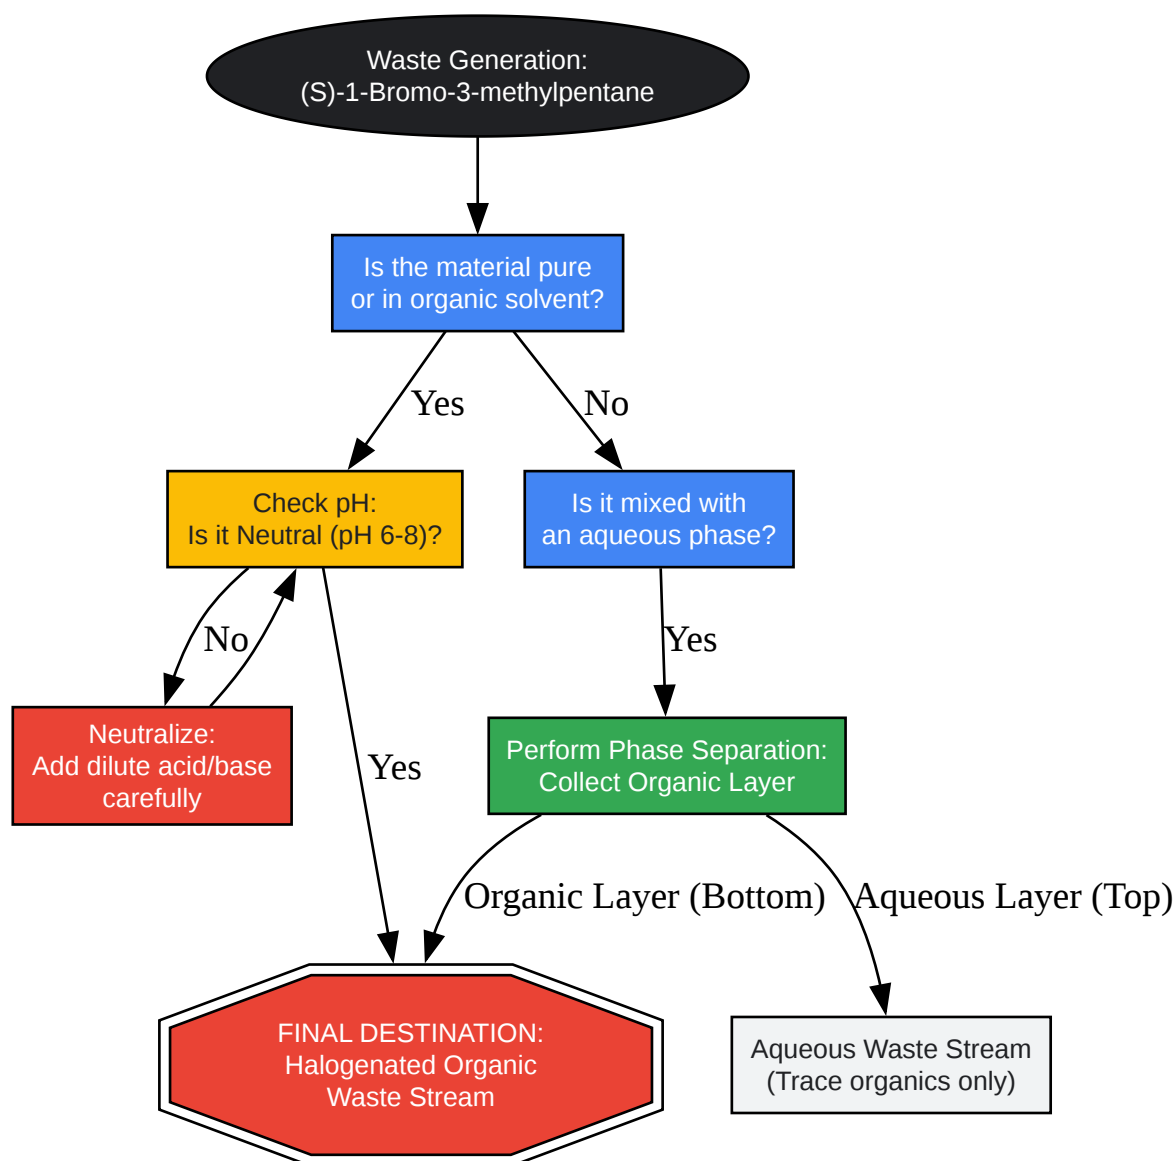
Waste Generation:
(S)-1-Bromo-3-methylpentane

Is the material pure
or in organic solvent?

Yes

No

Check pH:
Is it Neutral (pH 6-8)?

Is it mixed with
an aqueous phase?

No

Yes

Yes

Neutralize:
Add dilute acid/base
carefully

Perform Phase Separation:
Collect Organic Layer

Organic Layer (Bottom)

Aqueous Layer (Top)

FINAL DESTINATION:
Halogenated Organic
Waste Stream

Aqueous Waste Stream
(Trace organics only)